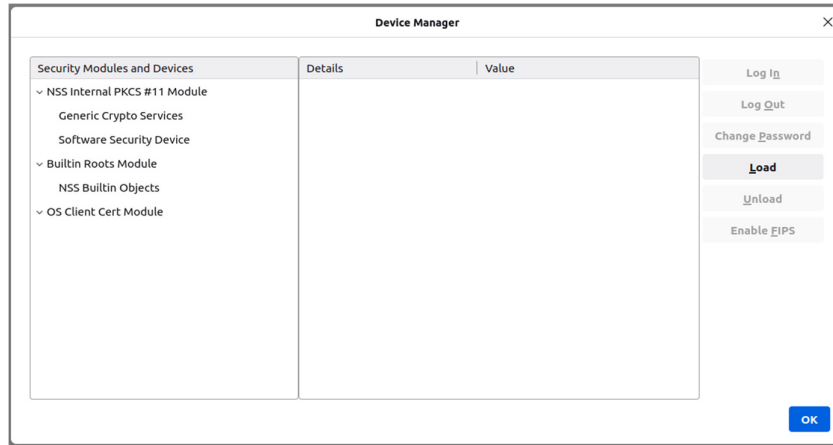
Device Manager

| Security Modules and Devices |
|---|
| NSS Internal PKCS #11 Module |
| Generic Crypto Services |
| Software Security Device |
| Builtin Roots Module |
| NSS Builtin Objects |
| OS Client Cert Module |

| Details | Value |
|---|---|

Log In
Log Out
Change Password
Load
Unload
Enable FIPS

OK